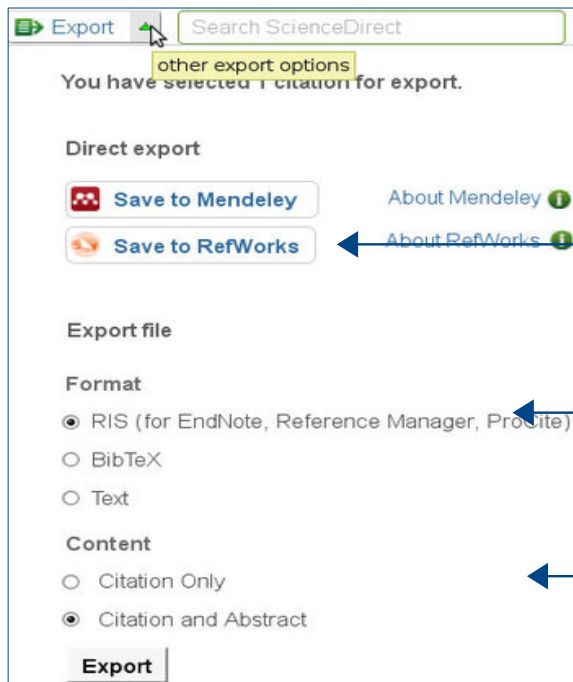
Export

Search ScienceDirect

other export options

You have selected 1 citation for export.

Direct export

Save to Mendeley

About Mendeley

Save to RefWorks

About RefWorks

Export file

Format

RIS (for EndNote, Reference Manager, ProCite)

BibTeX

Text

Content

Citation Only

Citation and Abstract

Export